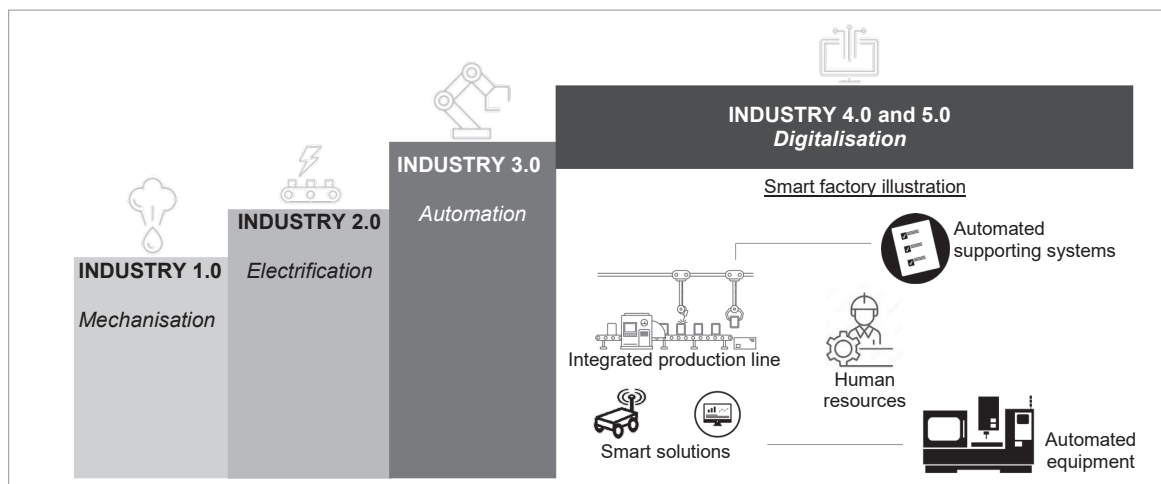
INDUSTRY 1.0

*Mechanisation*

INDUSTRY 2.0

*Electrification*

INDUSTRY 3.0

*Automation*

INDUSTRY 4.0 and 5.0

*Digitalisation*

Smart factory illustration

Automated supporting systems

Integrated production line

Human resources

Smart solutions

Automated equipment